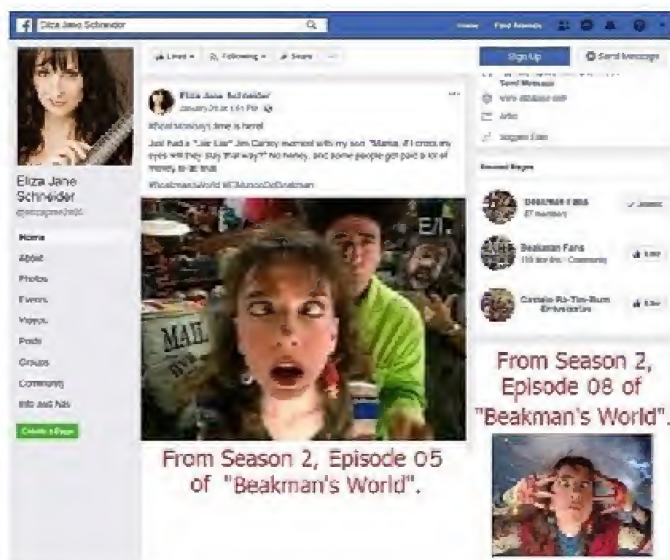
Eliza Jane Schneider

Home Find Friends

Eliza Jane Schneider
@elizajaneschneider

Home
About
Photos
Events
Videos
Posts
Groups
Community
Info and Ads

Create a Page

Liked Following Share

Eliza Jane Schneider
January 20 at 1:51 PM

#ThrowbackThursday time is here!

Just had a "Liar Liar" Jim Carrey moment with my son. "Mama, if I cross my eyes will they stay that way?" No honey, and some people get paid a lot of money to do that.

#BeakmansWorld #ElMuseoDeBeakman

MAIL

From Season 2, Episode 05 of "Beakman's World".

Sign Up
Send Message

Send Message
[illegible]
Artist
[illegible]

Related Pages

Beakman Fans
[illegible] members
Join

Beakman Fans
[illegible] Community
Like

Castelo Rá-Tim-Bum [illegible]
Like

From Season 2, Episode 08 of "Beakman's World".